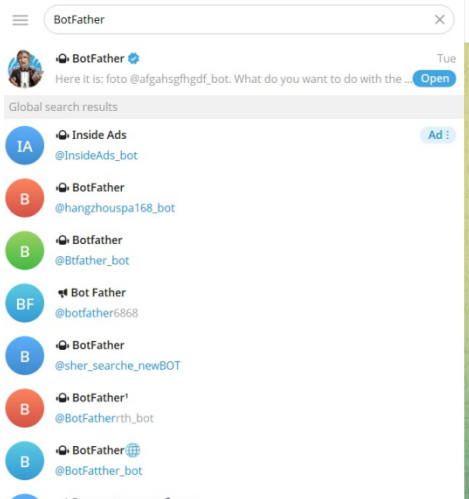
BotFather

BotFather
Tue
Here it is: foto @afgahsgfhgdf_bot. What do you want to do with the ...
Open

Global search results

IA
Inside Ads
Ad
@InsideAds_bot

B
BotFather
@hangzhouspa168_bot

B
Botfather
@Btfather_bot

BF
Bot Father
@botfather6868

B
BotFather
@sher_searche_newBOT

B
BotFather¹
@BotFatherrth_bot

B
BotFather🌐
@BotFatther_bot